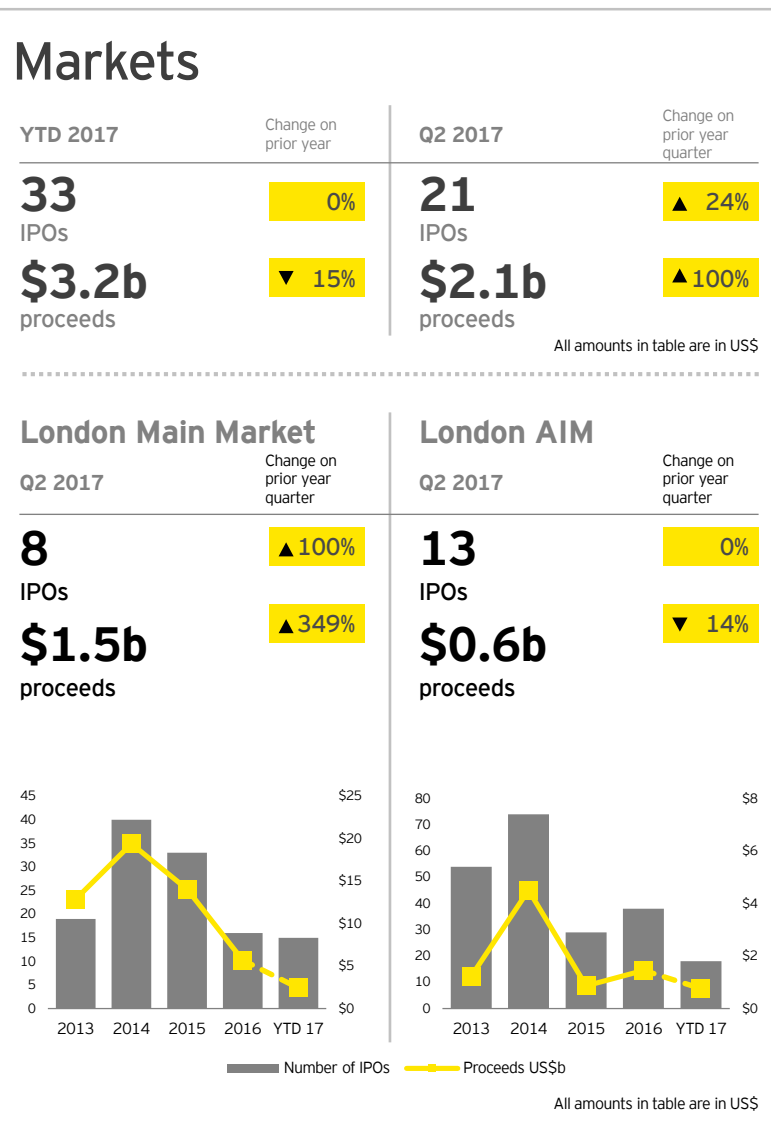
Markets

YTD 2017

Change on prior year

33
IPOs

0%

$3.2b
proceeds

▼ 15%

Q2 2017

Change on prior year quarter

21
IPOs

▲ 24%

$2.1b
proceeds

▲100%

All amounts in table are in US$

London Main Market

Q2 2017

Change on prior year quarter

8
IPOs

▲100%

$1.5b
proceeds

▲349%

London AIM

Q2 2017

Change on prior year quarter

13
IPOs

0%

$0.6b
proceeds

▼ 14%

45
40
35
30
25
20
15
10
5
0

$25
$20
$15
$10
$5
$0

2013 2014 2015 2016 YTD 17

80
70
60
50
40
30
20
10
0

$8
$6
$4
$2
$0

2013 2014 2015 2016 YTD 17

Number of IPOs
Proceeds US$b

All amounts in table are in US$